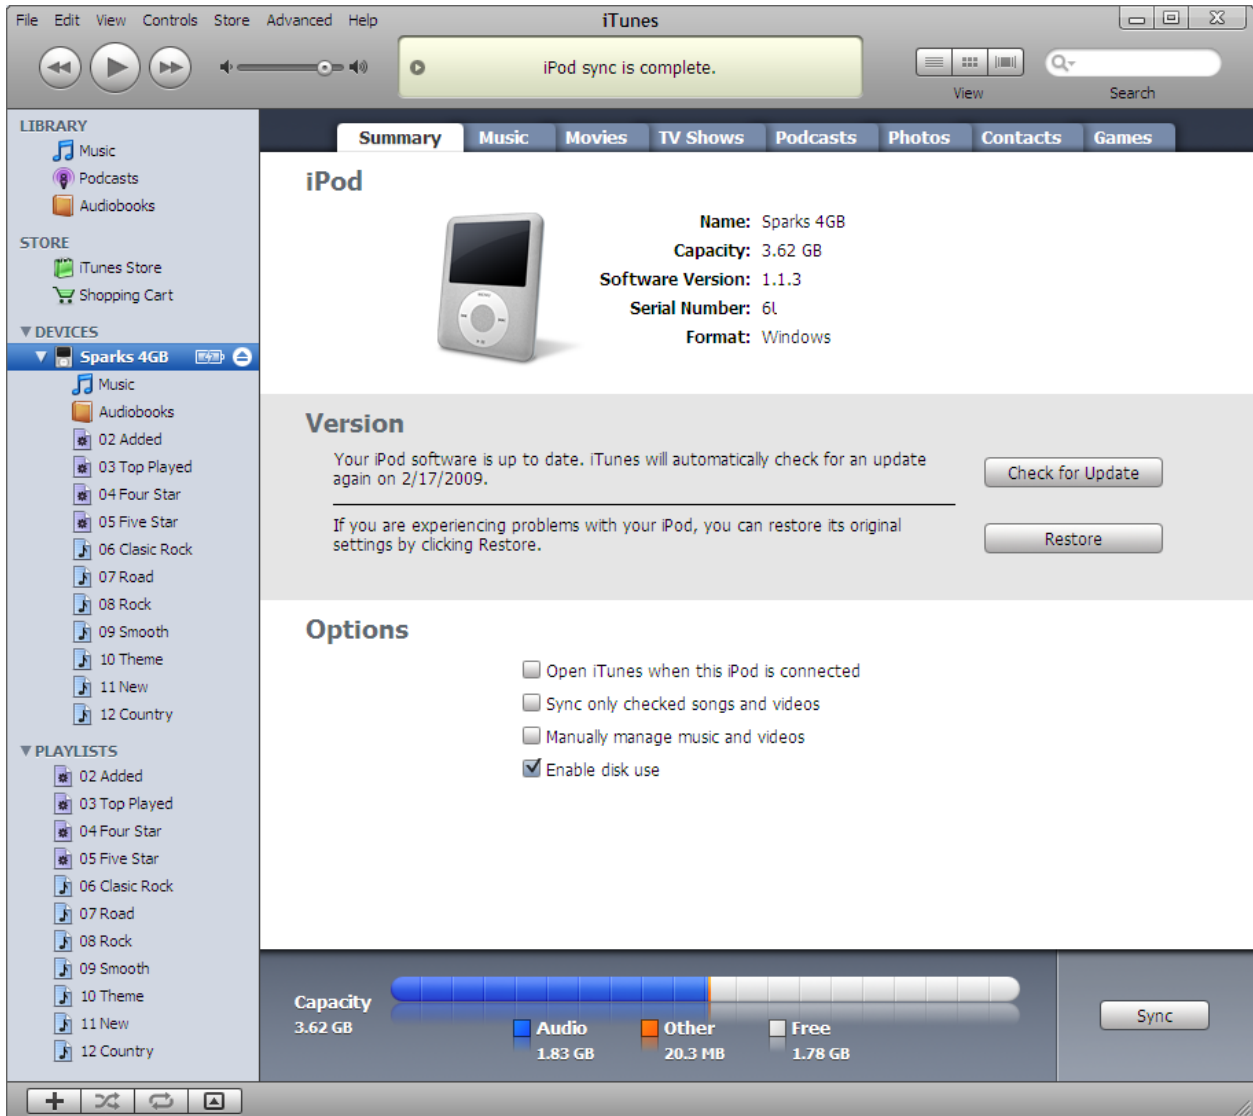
File Edit View Controls Store Advanced Help

iTunes

iPod sync is complete.

View

Search

LIBRARY
Music
Podcasts
Audiobooks

STORE
iTunes Store
Shopping Cart

DEVICES
Sparks 4GB
Music
Audiobooks
02 Added
03 Top Played
04 Four Star
05 Five Star
06 Clasic Rock
07 Road
08 Rock
09 Smooth
10 Theme
11 New
12 Country

PLAYLISTS
02 Added
03 Top Played
04 Four Star
05 Five Star
06 Clasic Rock
07 Road
08 Rock
09 Smooth
10 Theme
11 New
12 Country

Summary | Music | Movies | TV Shows | Podcasts | Photos | Contacts | Games

iPod

Name: Sparks 4GB
Capacity: 3.62 GB
Software Version: 1.1.3
Serial Number: 6L
Format: Windows

Version

Your iPod software is up to date. iTunes will automatically check for an update again on 2/17/2009.

Check for Update

If you are experiencing problems with your iPod, you can restore its original settings by clicking Restore.

Restore

Options

Open iTunes when this iPod is connected
Sync only checked songs and videos
Manually manage music and videos
Enable disk use

Capacity
3.62 GB

Audio
1.83 GB

Other
20.3 MB

Free
1.78 GB

Sync